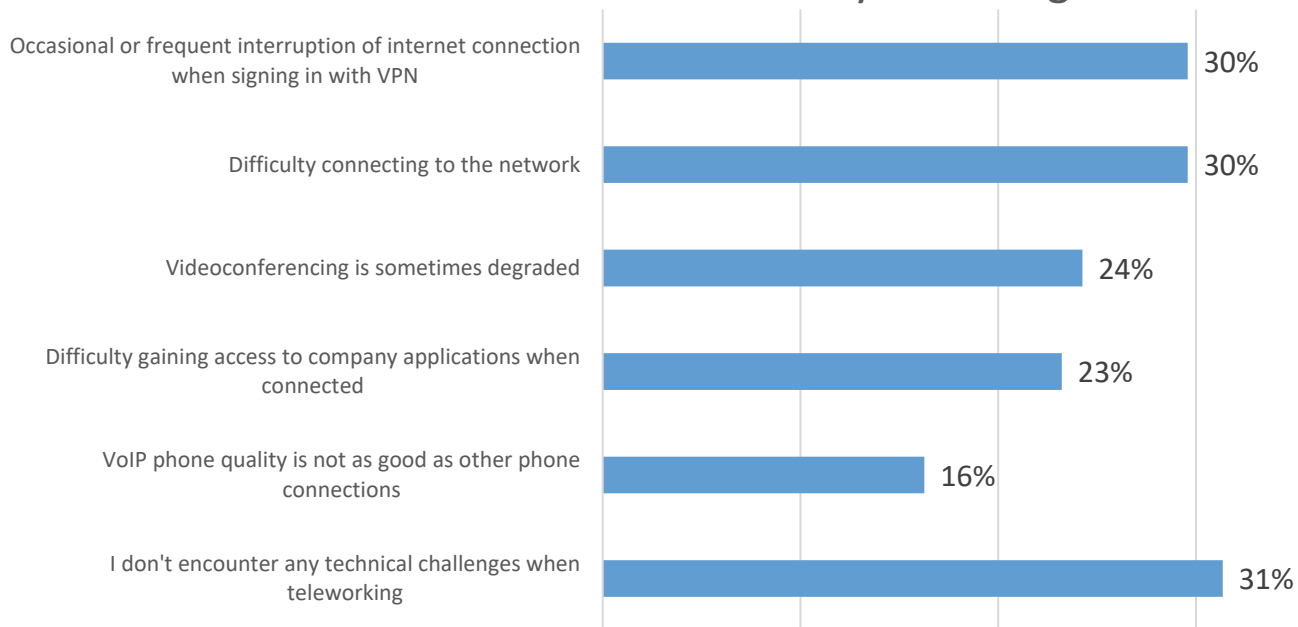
Occasional or frequent interruption of internet connection when signing in with VPN
30%

Difficulty connecting to the network
30%

Videoconferencing is sometimes degraded
24%

Difficulty gaining access to company applications when connected
23%

VoIP phone quality is not as good as other phone connections
16%

I don't encounter any technical challenges when teleworking
31%